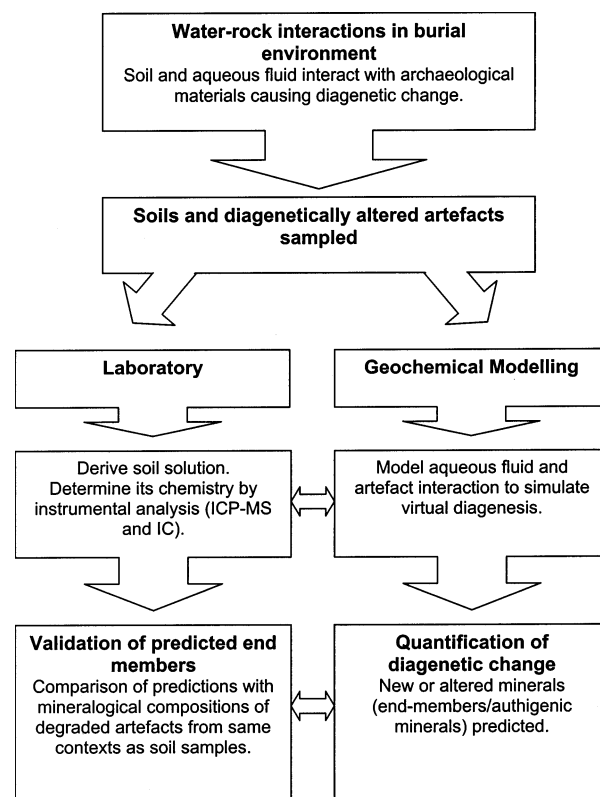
**Water-rock interactions in burial environment**
Soil and aqueous fluid interact with archaeological materials causing diagenetic change.

**Soils and diagenetically altered artefacts sampled**

**Laboratory**

**Geochemical Modelling**

Derive soil solution. Determine its chemistry by instrumental analysis (ICP-MS and IC).

Model aqueous fluid and artefact interaction to simulate virtual diagenesis.

**Validation of predicted end members**
Comparison of predictions with mineralogical compositions of degraded artefacts from same contexts as soil samples.

**Quantification of diagenetic change**
New or altered minerals (end-members/authigenic minerals) predicted.